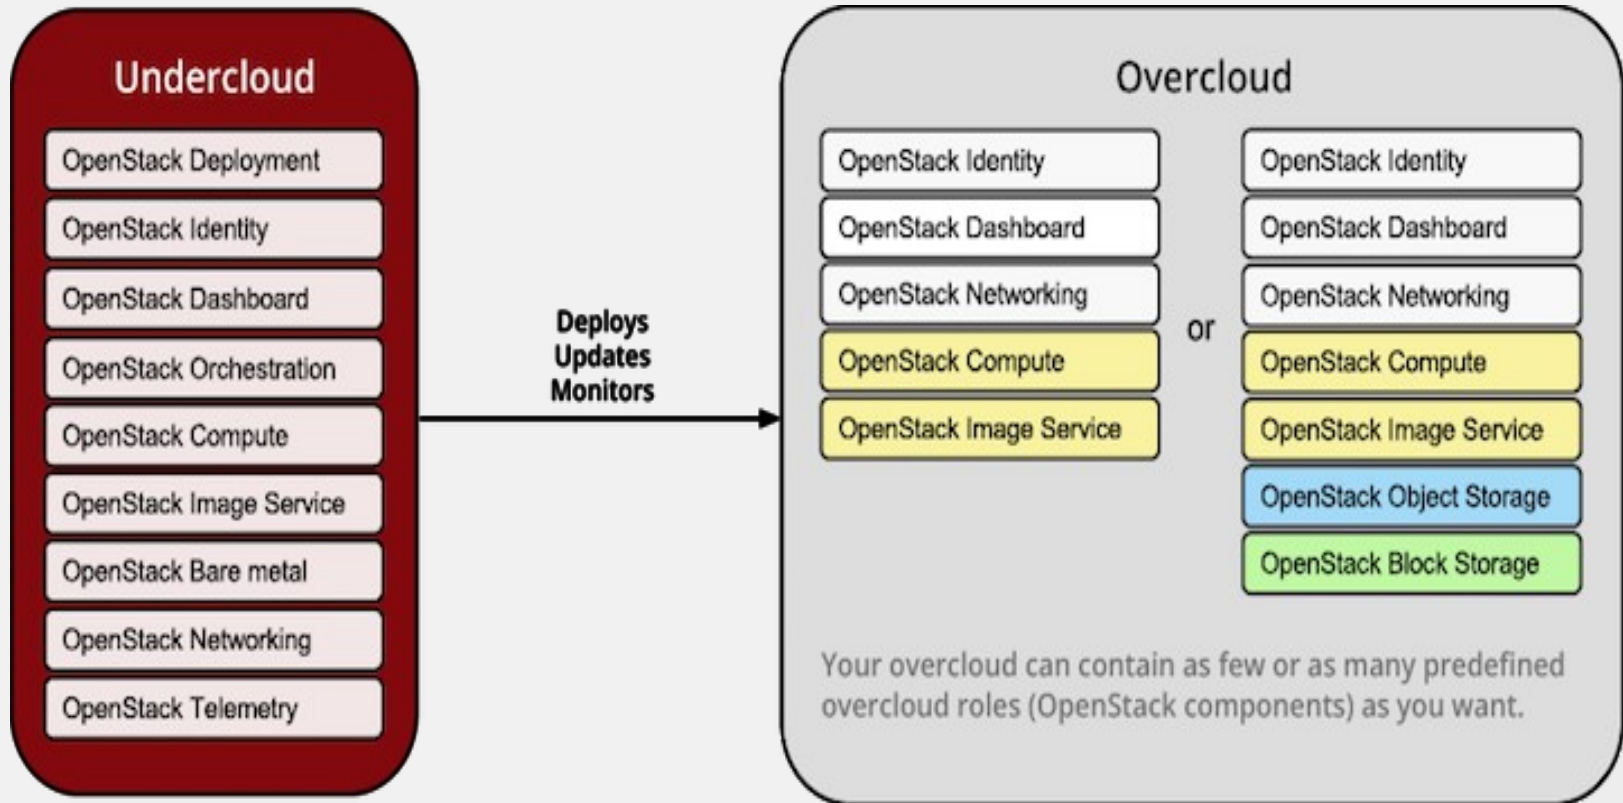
Undercloud

OpenStack Deployment
OpenStack Identity
OpenStack Dashboard
OpenStack Orchestration
OpenStack Compute
OpenStack Image Service
OpenStack Bare metal
OpenStack Networking
OpenStack Telemetry

Deploys
Updates
Monitors

Overcloud

OpenStack Identity
OpenStack Dashboard
OpenStack Networking
OpenStack Compute
OpenStack Image Service

or

OpenStack Identity
OpenStack Dashboard
OpenStack Networking
OpenStack Compute
OpenStack Image Service
OpenStack Object Storage
OpenStack Block Storage

Your overcloud can contain as few or as many predefined overcloud roles (OpenStack components) as you want.